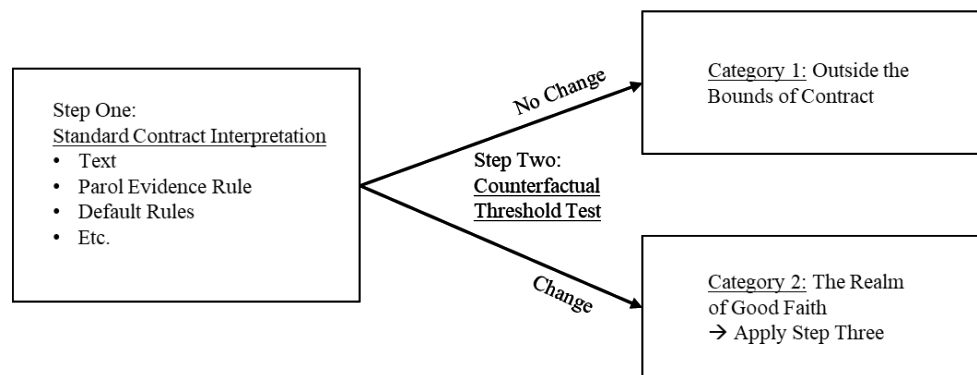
Step One:
Standard Contract Interpretation
- Text
- Parol Evidence Rule
- Default Rules
- Etc.

No Change

Step Two:
Counterfactual Threshold Test

Change

Category 1: Outside the Bounds of Contract

Category 2: The Realm of Good Faith
→ Apply Step Three